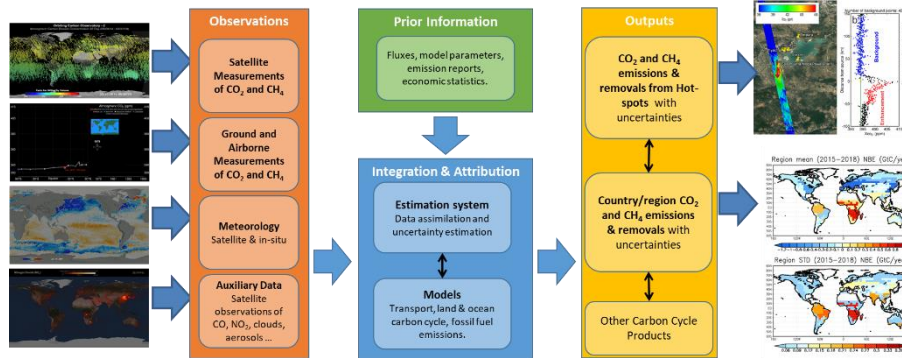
Observations

Satellite Measurements of $CO_2$ and $CH_4$

Ground and Airborne Measurements of $CO_2$ and $CH_4$

Meteorology
Satellite & in-situ

Auxiliary Data
Satellite observations of CO, $NO_2$, clouds, aerosols ...

Prior Information

Fluxes, model parameters, emission reports, economic statistics.

Integration & Attribution

Estimation system
Data assimilation and uncertainty estimation

Models
Transport, land & ocean carbon cycle, fossil fuel emissions.

Outputs

$CO_2$ and $CH_4$ emissions & removals from Hot-spots with uncertainties

Country/region $CO_2$ and $CH_4$ emissions & removals with uncertainties

Other Carbon Cycle Products

Region mean (2015–2018) NBE (GtC/yr)

Region STD (2015–2018) NBE (GtC/yr)

Background

Enhancement